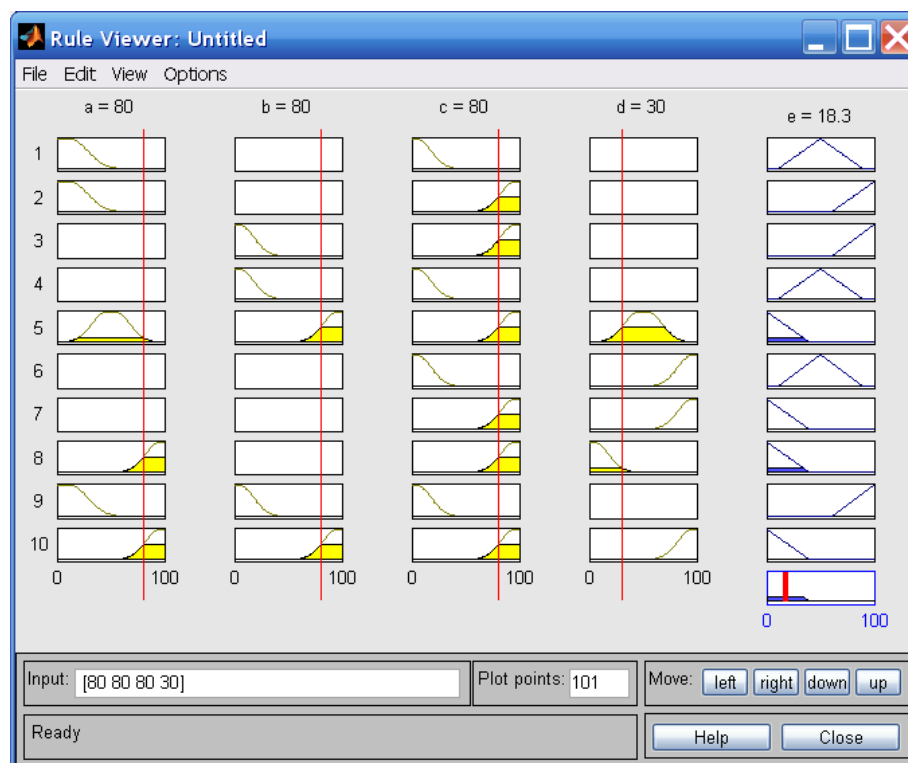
Rule Viewer: Untitled

File Edit View Options

a = 80

b = 80

c = 80

d = 30

e = 18.3

1
2
3
4
5
6
7
8
9
10

0 100

0 100

0 100

0 100

0 100

Input: [80 80 80 30]

Plot points: 101

Move: left right down up

Ready

Help

Close